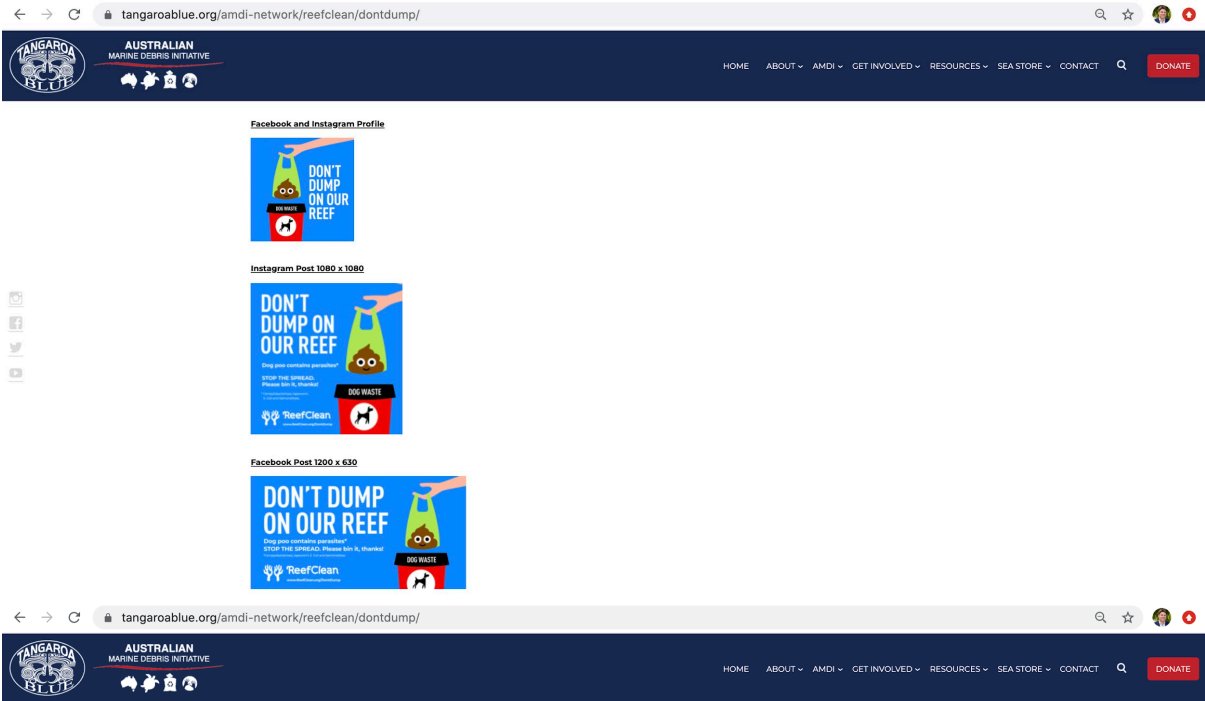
tangaroablue.org/amdi-network/reefclean/dontdump/

TANGAROA BLUE

AUSTRALIAN
MARINE DEBRIS INITIATIVE

HOME ABOUT AMDI GET INVOLVED RESOURCES SEA STORE CONTACT DONATE

Facebook and Instagram Profile

DON'T DUMP ON OUR REEF

DOG WASTE

Instagram Post 1080 x 1080

DON'T DUMP ON OUR REEF

Dog poo contains parasites*

STOP THE SPREAD. Please bin it, thanks!

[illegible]

DOG WASTE

ReefClean

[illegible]

Facebook Post 1200 x 630

DON'T DUMP ON OUR REEF

Dog poo contains parasites*
STOP THE SPREAD. Please bin it, thanks!

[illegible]

DOG WASTE

ReefClean

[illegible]

tangaroablue.org/amdi-network/reefclean/dontdump/

TANGAROA BLUE

AUSTRALIAN
MARINE DEBRIS INITIATIVE

HOME ABOUT AMDI GET INVOLVED RESOURCES SEA STORE CONTACT DONATE